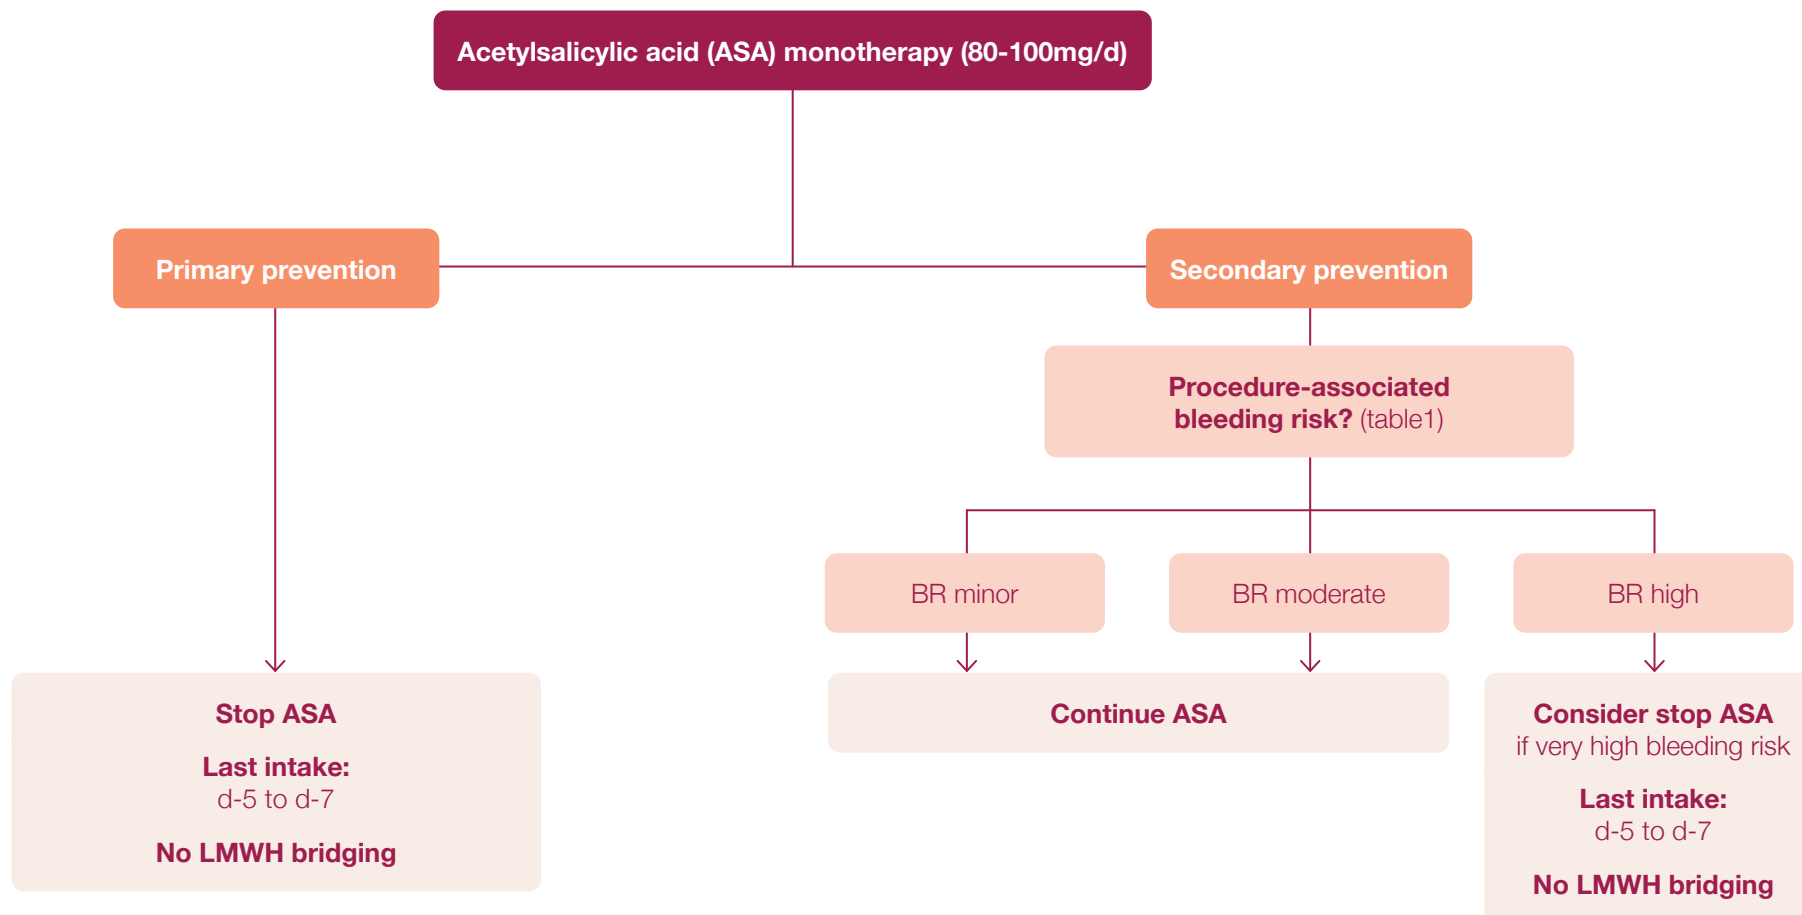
Acetylsalicylic acid (ASA) monotherapy (80-100mg/d)

Primary prevention

Secondary prevention

Procedure-associated bleeding risk? (table1)

BR minor

BR moderate

BR high

Stop ASA

Last intake:
d-5 to d-7

No LMWH bridging

Continue ASA

Consider stop ASA
if very high bleeding risk

Last intake:
d-5 to d-7

No LMWH bridging